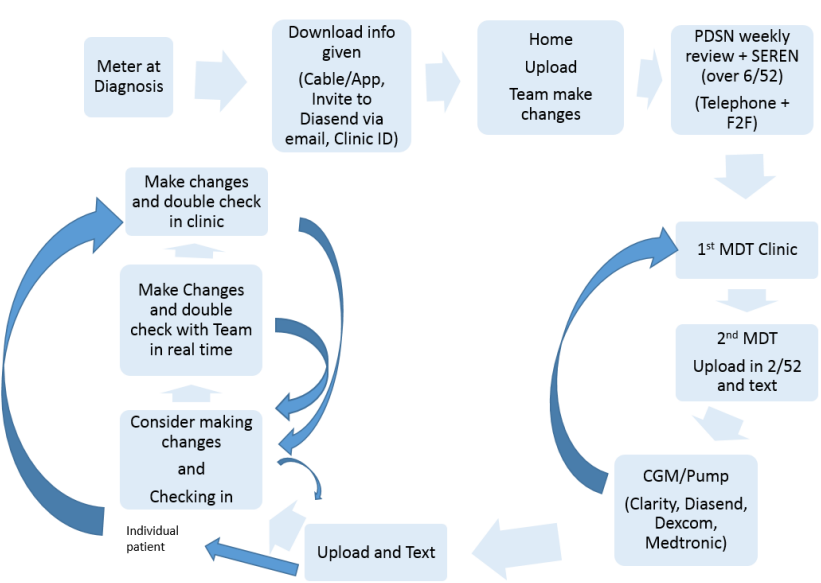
Meter at Diagnosis

Download info given

(Cable/App, Invite to Diasend via email, Clinic ID)

Home

Upload

Team make changes

PDSN weekly review + SEREN (over 6/52)

(Telephone + F2F)

1$^{st}$ MDT Clinic

2$^{nd}$ MDT

Upload in 2/52 and text

CGM/Pump

(Clarity, Diasend, Dexcom, Medtronic)

Upload and Text

Individual patient

Consider making changes

and

Checking in

Make Changes and double check with Team in real time

Make changes and double check in clinic